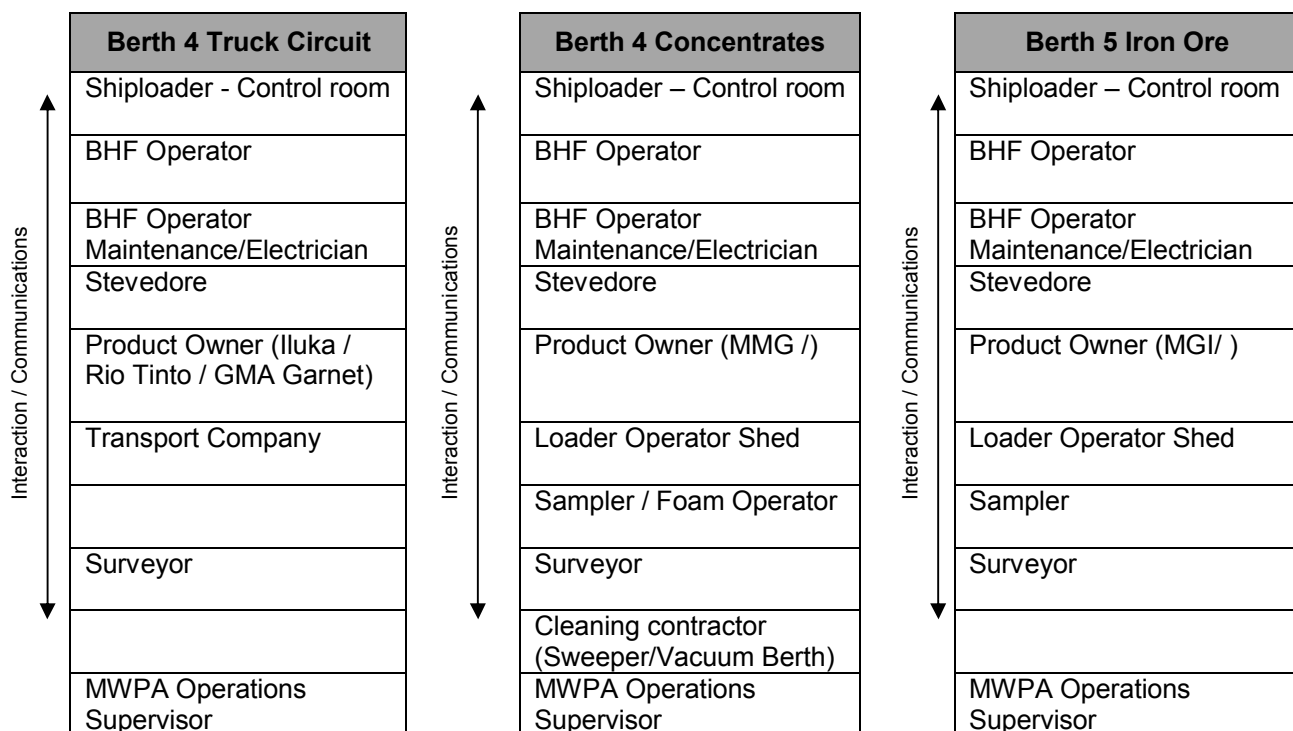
Interaction / Communications

| Berth 4 Truck Circuit |
|---|
| Shiploader - Control room |
| BHF Operator |
| BHF Operator Maintenance/Electrician |
| Stevedore |
| Product Owner (Iluka / Rio Tinto / GMA Garnet) |
| Transport Company |
| |
| Surveyor |
| |
| MWPA Operations Supervisor |

Interaction / Communications

| Berth 4 Concentrates |
|---|
| Shiploader – Control room |
| BHF Operator |
| BHF Operator Maintenance/Electrician |
| Stevedore |
| Product Owner (MMG /) |
| Loader Operator Shed |
| Sampler / Foam Operator |
| Surveyor |
| Cleaning contractor (Sweeper/Vacuum Berth) |
| MWPA Operations Supervisor |

Interaction / Communications

| Berth 5 Iron Ore |
|---|
| Shiploader – Control room |
| BHF Operator |
| BHF Operator Maintenance/Electrician |
| Stevedore |
| Product Owner (MGI/ ) |
| Loader Operator Shed |
| Sampler |
| Surveyor |
| |
| MWPA Operations Supervisor |